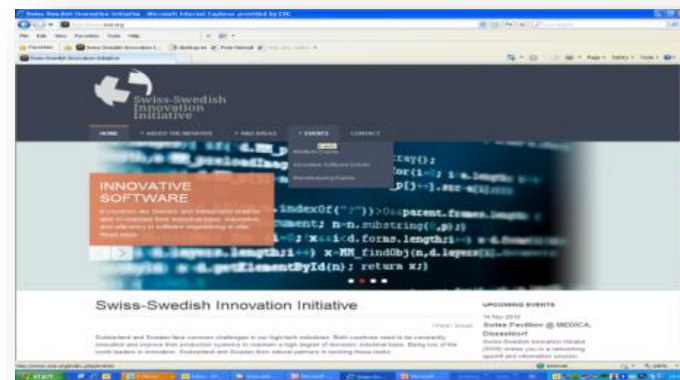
Swiss-Swedish Innovation Initiative - Microsoft Internet Explorer provided by CSC

File Edit View Favorites Tools Help

Favorites

Swiss-Swedish Innovation Initiative

Swiss-Swedish Innovation Initiative

HOME
ABOUT THE INITIATIVE
R&D AREAS
EVENTS
CONTACT

Events
Medtech Events
Innovative Software Events
Manufacturing Events

INNOVATIVE SOFTWARE

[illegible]

Read more

Swiss-Swedish Innovation Initiative

Print Email

Switzerland and Sweden face common challenges in our high-tech industries. Both countries need to be constantly innovative and improve their production systems to maintain a high degree of domestic industrial base. Being two of the world leaders in innovation, Switzerland and Sweden form natural partners in tackling these tasks.

UPCOMING EVENTS

14 Nov 2012
Swiss Pavilion @ MEDICA, Düsseldorf

Swiss-Swedish Innovation Initiative (SSII) invites you to a networking aperitif and information session

start